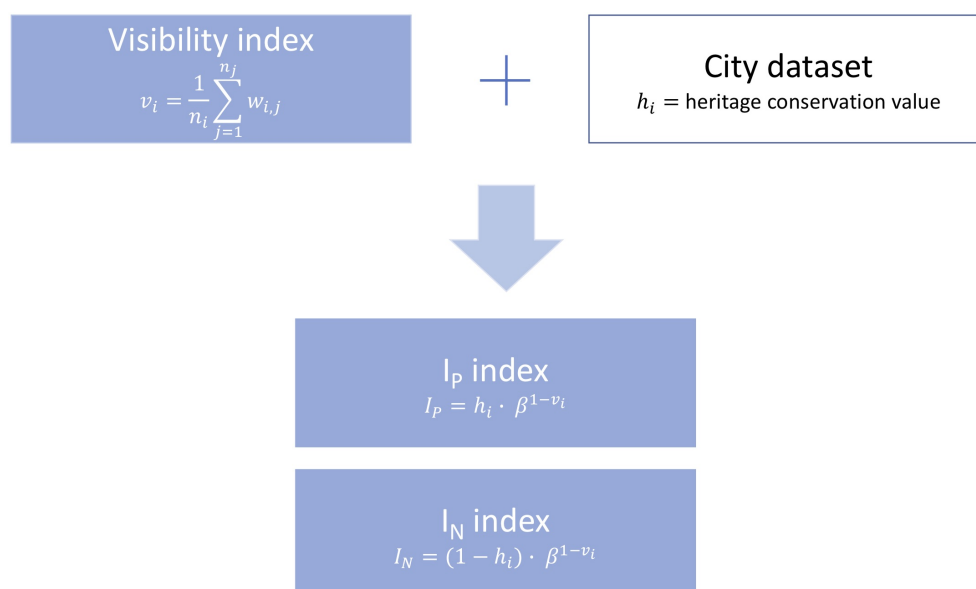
Visibility index
$v_i = \frac{1}{n_i}\sum_{j=1}^{n_j} w_{i,j}$

City dataset
$h_i$ = heritage conservation value

$I_P$ index
$I_P = h_i \cdot \beta^{1-v_i}$

$I_N$ index
$I_N = (1-h_i) \cdot \beta^{1-v_i}$